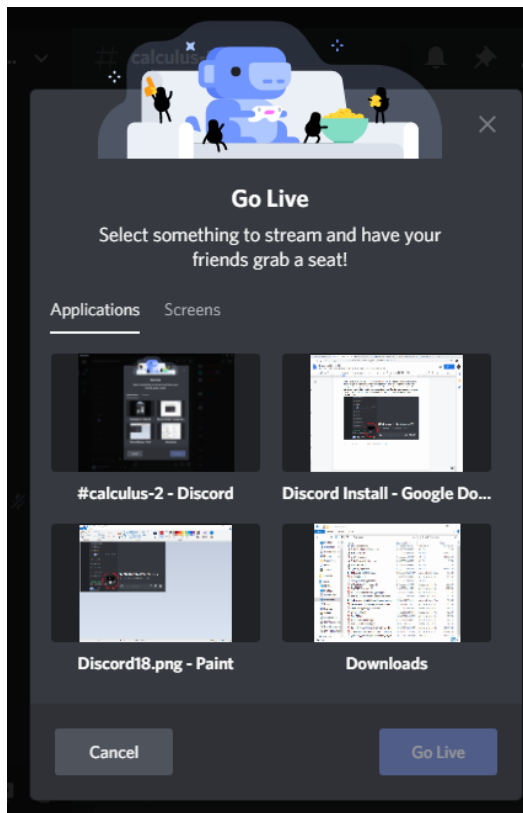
calculus

Go Live

Select something to stream and have your friends grab a seat!

Applications Screens

#calculus-2 - Discord

Discord Install - Google Do...

Discord18.png - Paint

Downloads

Cancel

Go Live